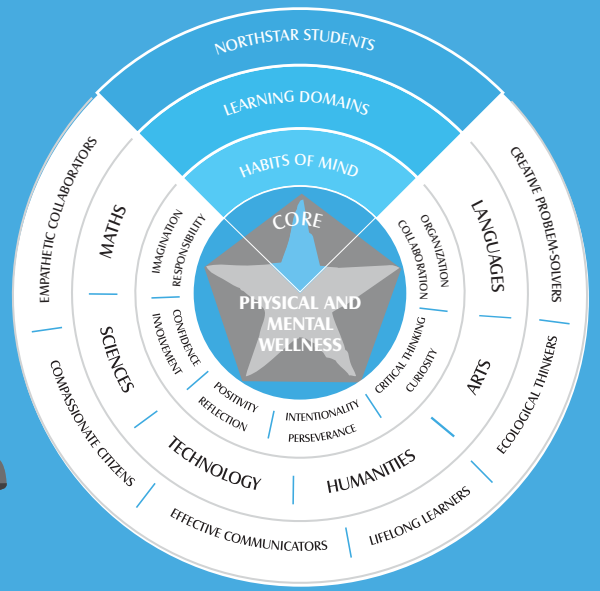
NORTHSTAR STUDENTS
LEARNING DOMAINS
HABITS OF MIND
CORE
PHYSICAL AND MENTAL WELLNESS

EMPATHETIC COLLABORATORS
MATHS
IMAGINATION
RESPONSIBILITY
SCIENCES
CONFIDENCE
INVOLVEMENT
COMPASSIONATE CITIZENS
POSITIVITY
REFLECTION
TECHNOLOGY
INTENTIONALITY
PERSEVERANCE
EFFECTIVE COMMUNICATORS
HUMANITIES
LIFELONG LEARNERS
CRITICAL THINKING
CURIOSITY
ARTS
ECOLOGICAL THINKERS
ORGANIZATION
COLLABORATION
LANGUAGES
CREATIVE PROBLEM-SOLVERS